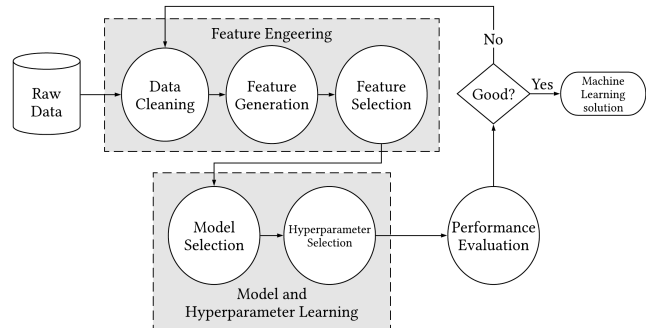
Feature Engeering

Raw Data

Data Cleaning

Feature Generation

Feature Selection

No

Good?

Yes

Machine Learning solution

Model Selection

Hyperparameter Selection

Model and Hyperparameter Learning

Performance Evaluation